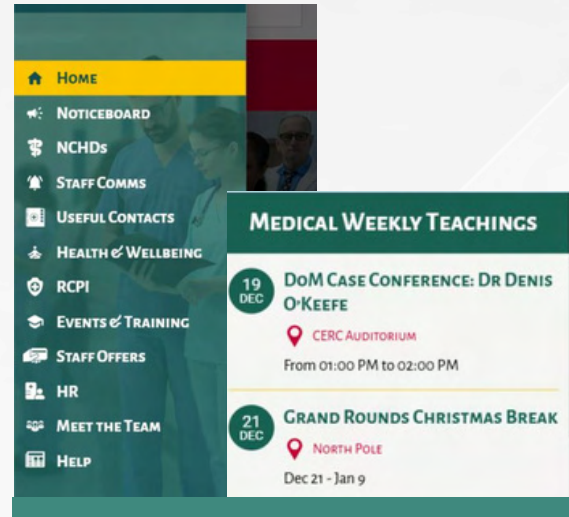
Home
Noticeboard
NCHDs
Staff Comms
Useful Contacts
Health & Wellbeing
RCPI
Events & Training
Staff Offers
HR
Meet the Team
Help

Medical Weekly Teachings

19 DEC
DoM Case Conference: Dr Denis O'Keefe
CERC Auditorium
From 01:00 PM to 02:00 PM

21 DEC
Grand Rounds Christmas Break
North Pole
Dec 21 - Jan 9